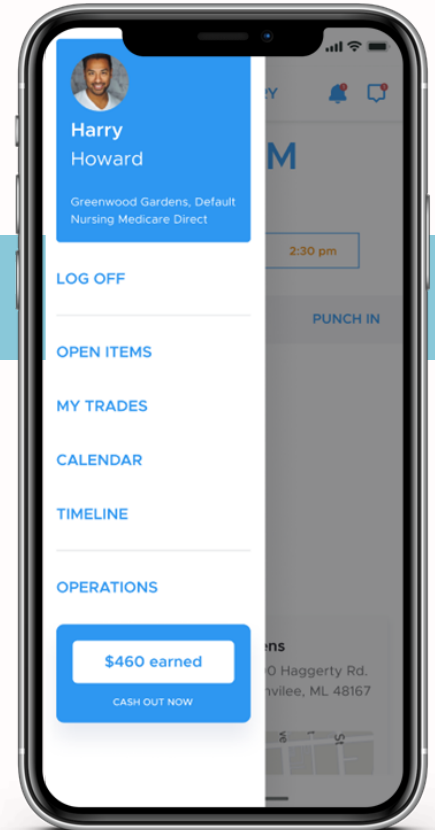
Harry
Howard

Greenwood Gardens, Default Nursing Medicare Direct

LOG OFF

OPEN ITEMS

MY TRADES

CALENDAR

TIMELINE

OPERATIONS

$460 earned

CASH OUT NOW

RY

M

2:30 pm

PUNCH IN

ens
0 Haggerty Rd.
nvilee, ML 48167